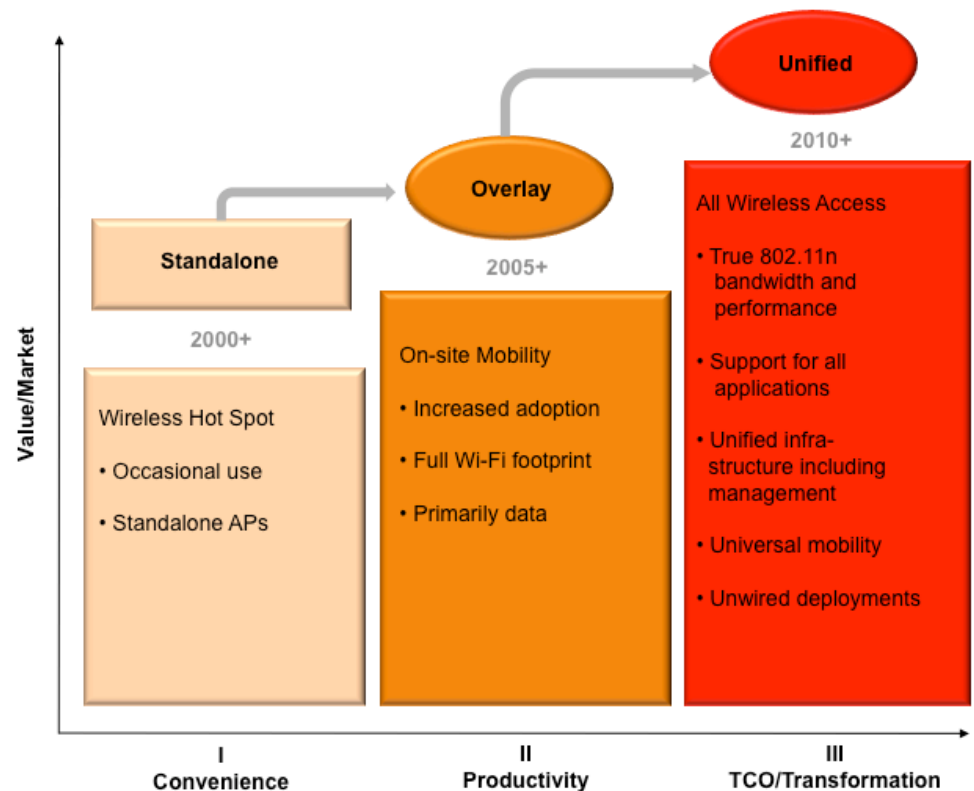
Unified

2010+

Overlay

2005+

Standalone

2000+

Value/Market

Wireless Hot Spot

• Occasional use

• Standalone APs

On-site Mobility

• Increased adoption

• Full Wi-Fi footprint

• Primarily data

All Wireless Access

• True 802.11n bandwidth and performance

• Support for all applications

• Unified infrastructure including management

• Universal mobility

• Unwired deployments

I
Convenience

II
Productivity

III
TCO/Transformation